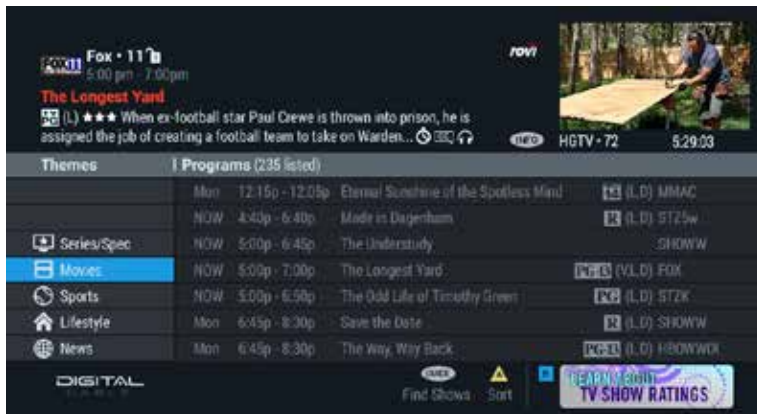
FOX 11 Fox • 11
5:00 pm - 7:00pm

The Longest Yard
PG (L) ★★★ When ex-football star Paul Crewe is thrown into prison, he is assigned the job of creating a football team to take on Warden...

rovi

INFO HGTV • 72 5:29:03

Themes | Programs (235 listed)

| | | | | |
|---|---|---|---|---|
| Mon | 12:15p - 12:05p | Eternal Sunshine of the Spotless Mind | 14 (L,D) | MMAC |
| NOW | 4:40p - 6:40p | Made in Dagenham | R (L,D) | STZSw |
| NOW | 5:00p - 6:45p | The Understudy | | SHOWW |
| NOW | 5:00p - 7:00p | The Longest Yard | PG-13 (VL,D) | FOX |
| NOW | 5:00p - 6:50p | The Odd Life of Timothy Green | PG | STZK |
| Mon | 6:45p - 8:30p | Save the Date | R (L,D) | SHOWW |
| Mon | 6:45p - 8:30p | The Way, Way Back | PG-13 (L,D) | HBOWWX |

Series/Spec
Movies
Sports
Lifestyle
News

DIGITAL

GUIDE Find Shows Sort

LEARN ABOUT TV SHOW RATINGS